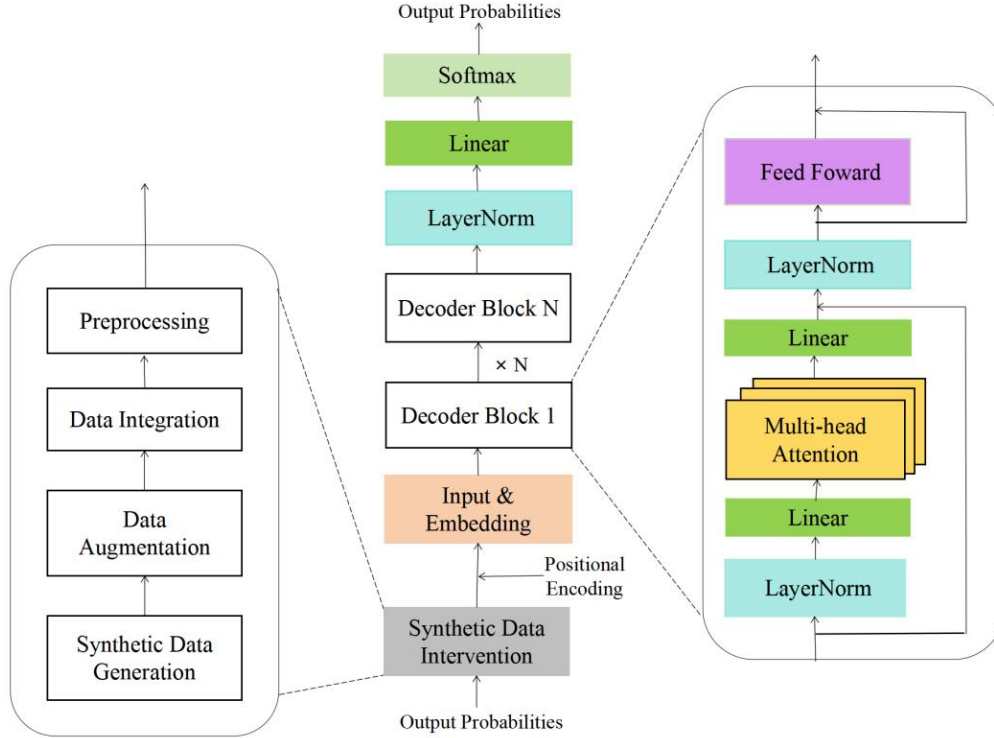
Preprocessing

Data Integration

Data Augmentation

Synthetic Data Generation

Output Probabilities

Softmax

Linear

LayerNorm

Decoder Block N

× N

Decoder Block 1

Input & Embedding

Positional Encoding

Synthetic Data Intervention

Output Probabilities

Feed Foward

LayerNorm

Linear

Multi-head Attention

Linear

LayerNorm